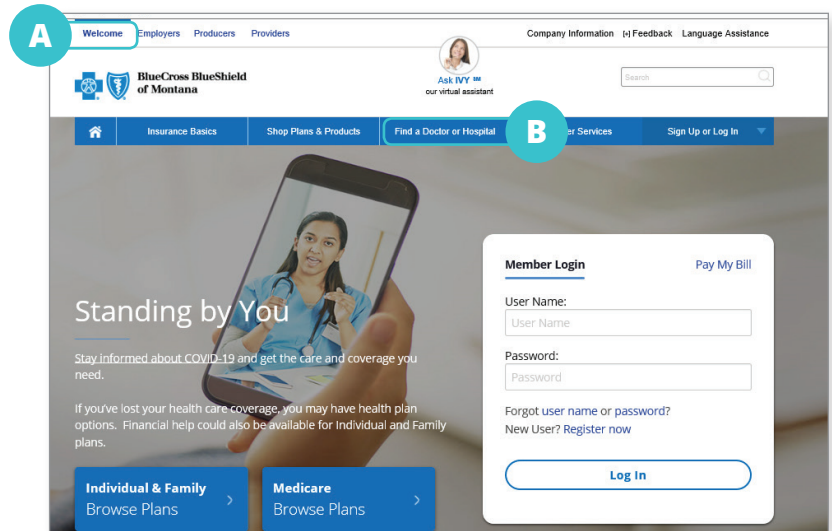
A

Welcome Employers Producers Providers

Company Information [+] Feedback Language Assistance

BlueCross BlueShield of Montana

Ask IVY SM
our virtual assistant

Search

Insurance Basics | Shop Plans & Products | Find a Doctor or Hospital | B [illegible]er Services | Sign Up or Log In

Standing by You

Stay informed about COVID-19 and get the care and coverage you need.

If you've lost your health care coverage, you may have health plan options. Financial help could also be available for Individual and Family plans.

Individual & Family
Browse Plans

Medicare
Browse Plans

Member Login

Pay My Bill

User Name:
User Name

Password:
Password

Forgot user name or password?
New User? Register now

Log In